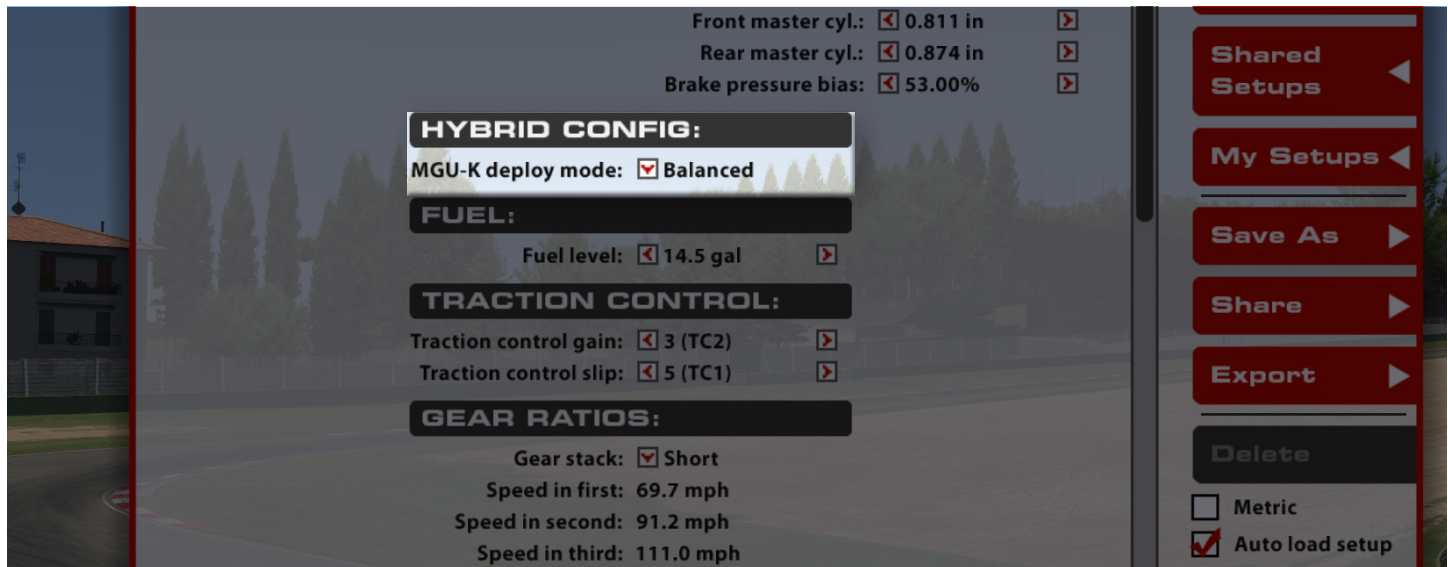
Front master cyl.: 0.811 in
Rear master cyl.: 0.874 in
Brake pressure bias: 53.00%

HYBRID CONFIG:
MGU-K deploy mode: Balanced

FUEL:
Fuel level: 14.5 gal

TRACTION CONTROL:
Traction control gain: 3 (TC2)
Traction control slip: 5 (TC1)

GEAR RATIOS:
Gear stack: Short
Speed in first: 69.7 mph
Speed in second: 91.2 mph
Speed in third: 111.0 mph

Shared Setups
My Setups
Save As
Share
Export
Delete
Metric
Auto load setup